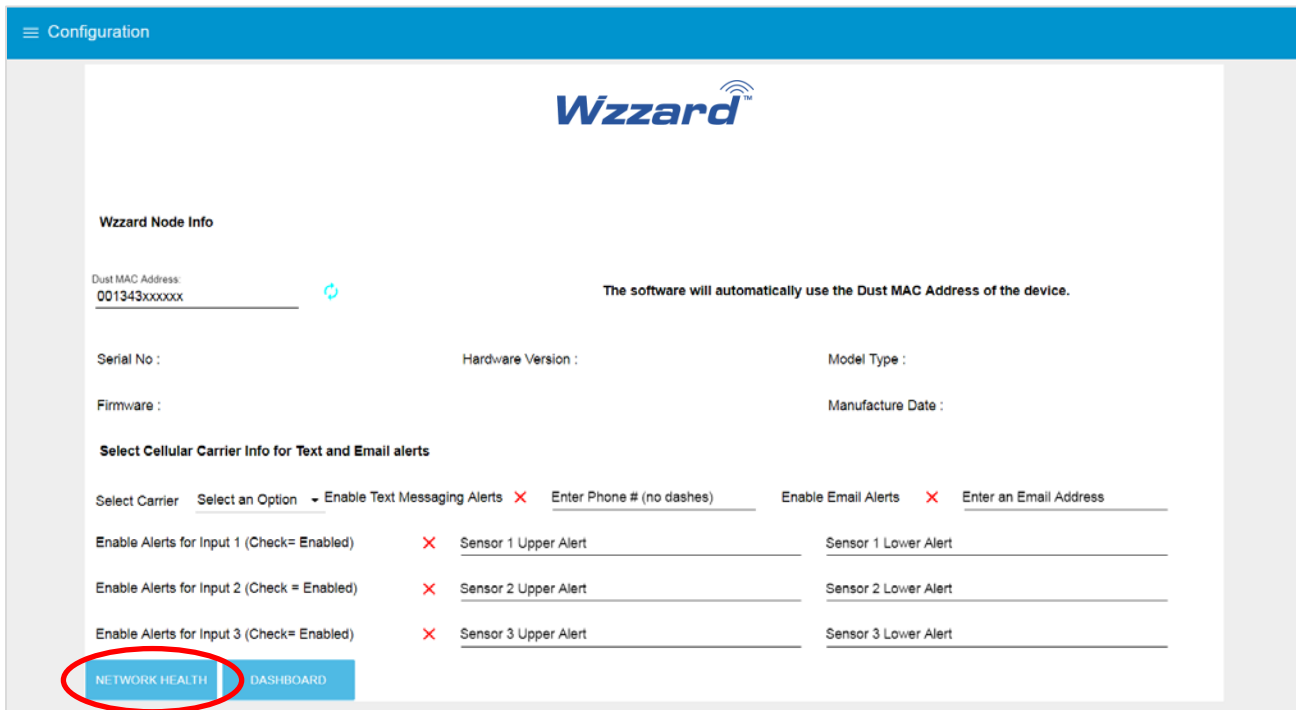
≡ Configuration

Wzzard™

Wzzard Node Info

Dust MAC Address:
001343xxxxxx

The software will automatically use the Dust MAC Address of the device.

Serial No :

Hardware Version :

Model Type :

Firmware :

Manufacture Date :

Select Cellular Carrier Info for Text and Email alerts

Select Carrier Select an Option Enable Text Messaging Alerts ✕ Enter Phone # (no dashes) Enable Email Alerts ✕ Enter an Email Address

Enable Alerts for Input 1 (Check= Enabled) ✕ Sensor 1 Upper Alert Sensor 1 Lower Alert

Enable Alerts for Input 2 (Check = Enabled) ✕ Sensor 2 Upper Alert Sensor 2 Lower Alert

Enable Alerts for Input 3 (Check= Enabled) ✕ Sensor 3 Upper Alert Sensor 3 Lower Alert

NETWORK HEALTH DASHBOARD